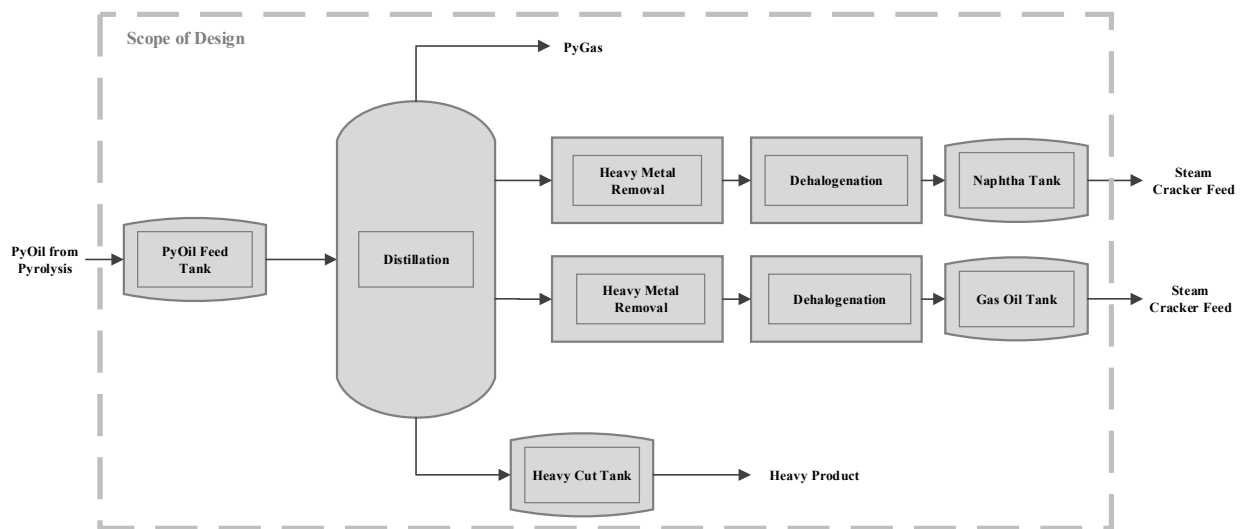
Scope of Design

PyGas

PyOil from Pyrolysis

PyOil Feed Tank

Distillation

Heavy Metal Removal

Dehalogenation

Naphtha Tank

Steam Cracker Feed

Heavy Metal Removal

Dehalogenation

Gas Oil Tank

Steam Cracker Feed

Heavy Cut Tank

Heavy Product